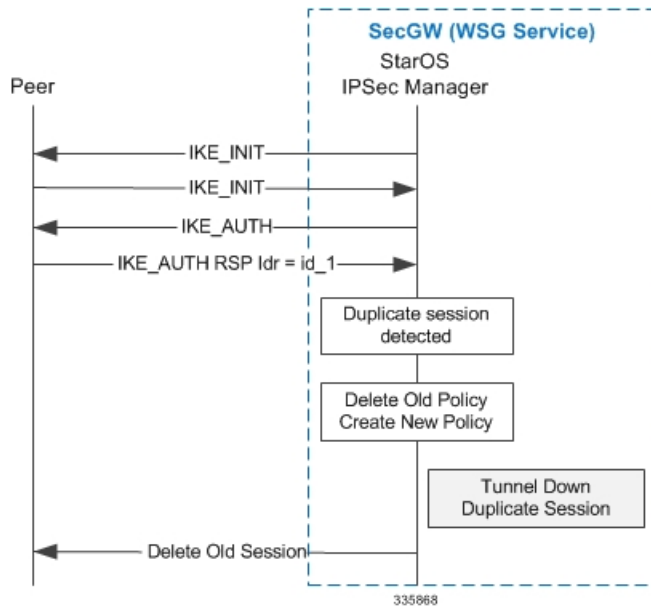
SecGW (WSG Service)

Peer

StarOS
IPSec Manager

IKE_INIT

IKE_INIT

IKE_AUTH

IKE_AUTH RSP Idr = id_1

Duplicate session detected

Delete Old Policy
Create New Policy

Tunnel Down
Duplicate Session

Delete Old Session

335868